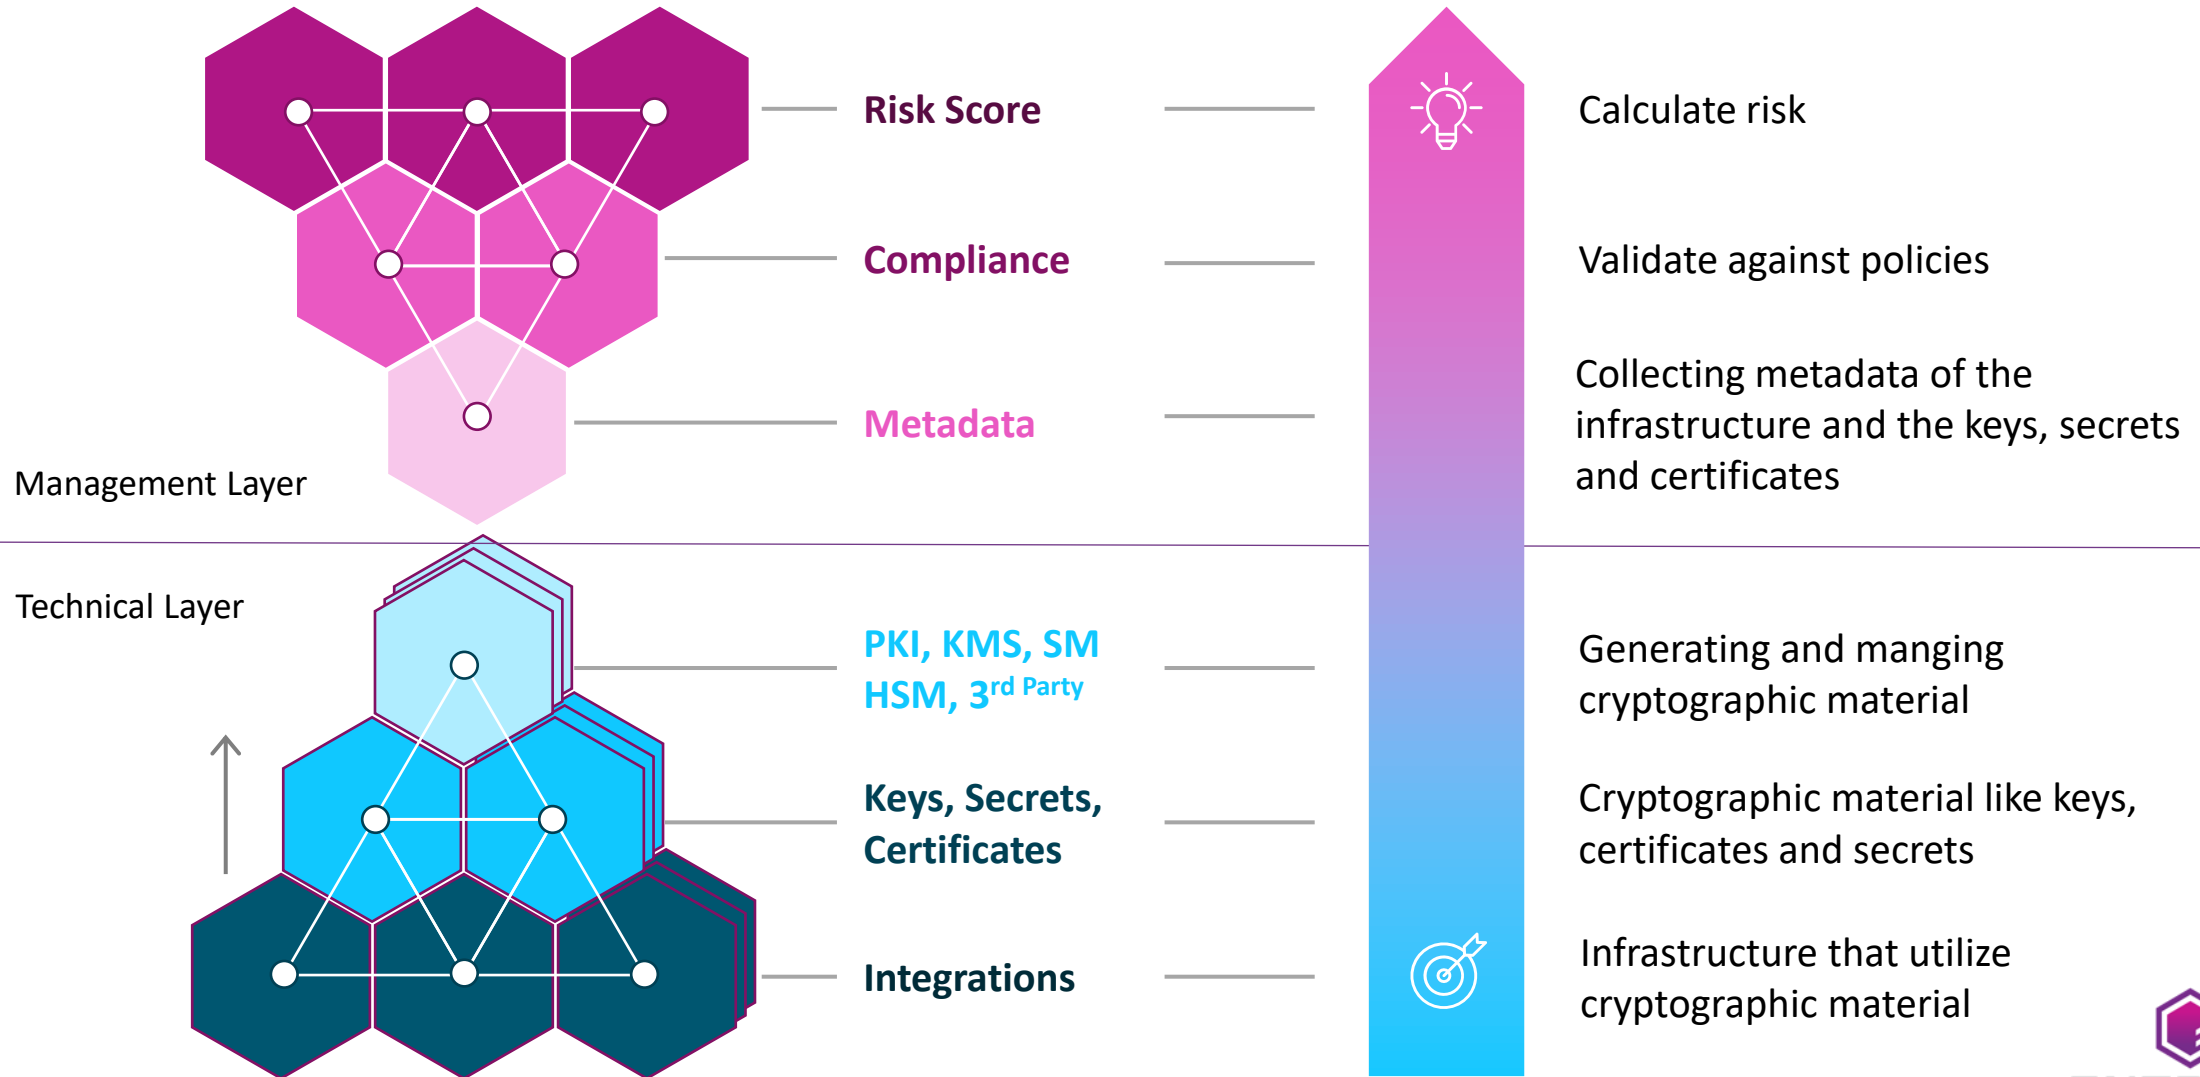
Risk Score

Calculate risk

Compliance

Validate against policies

Metadata

Collecting metadata of the infrastructure and the keys, secrets and certificates

Management Layer

Technical Layer

PKI, KMS, SM HSM, 3$^{rd}$ Party

Generating and manging cryptographic material

Keys, Secrets, Certificates

Cryptographic material like keys, certificates and secrets

Integrations

Infrastructure that utilize cryptographic material